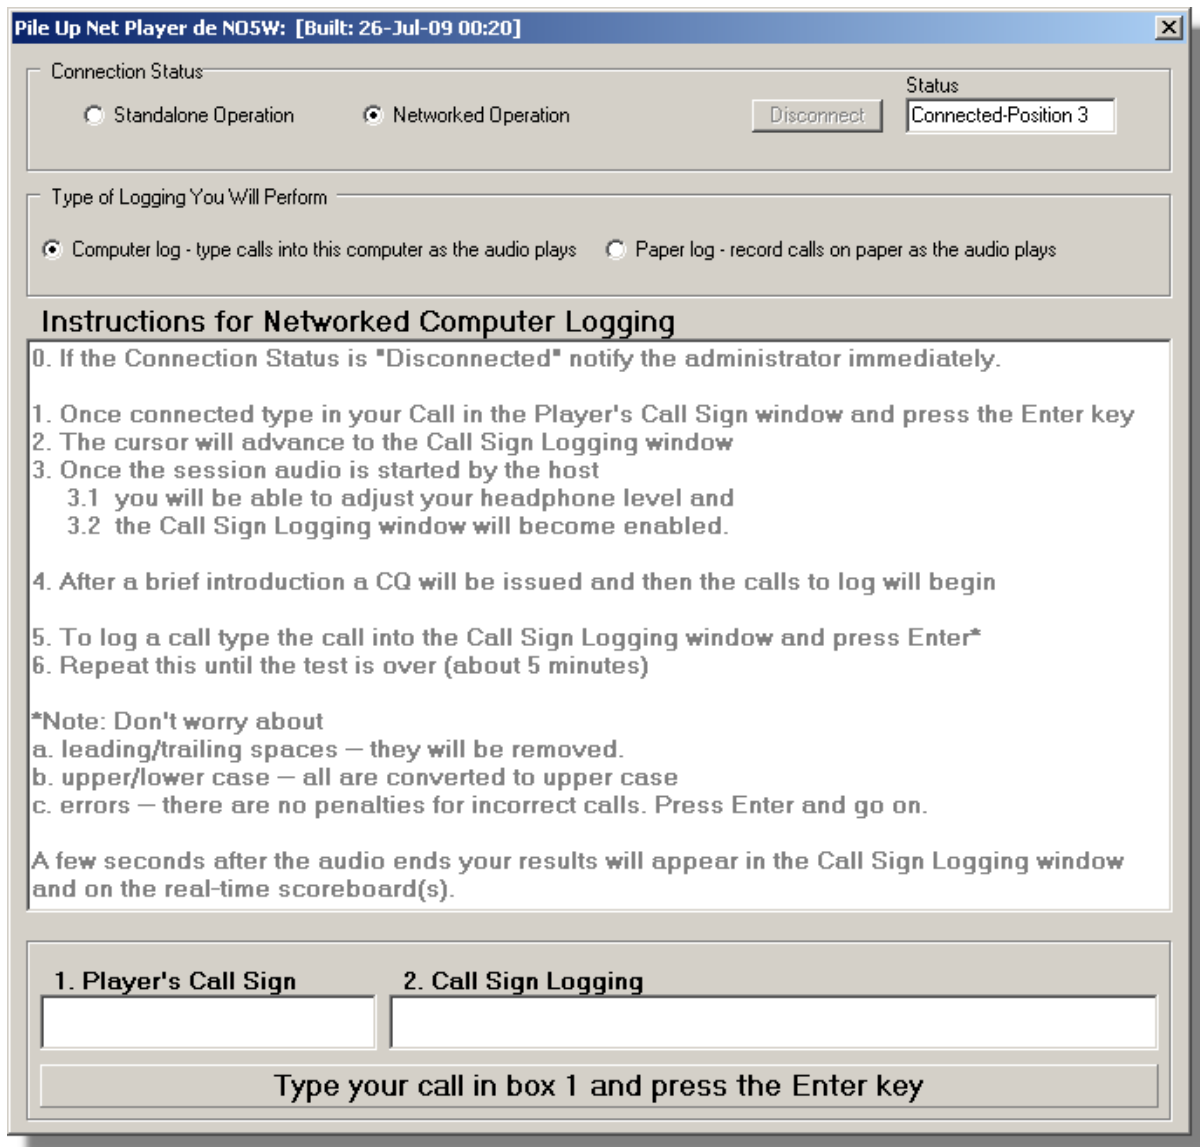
Pile Up Net Player de NO5W: [Built: 26-Jul-09 00:20]

Connection Status

Standalone Operation

Networked Operation

Disconnect

Status

Connected-Position 3

Type of Logging You Will Perform

Computer log - type calls into this computer as the audio plays

Paper log - record calls on paper as the audio plays

Instructions for Networked Computer Logging

0. If the Connection Status is "Disconnected" notify the administrator immediately.

1. Once connected type in your Call in the Player's Call Sign window and press the Enter key
2. The cursor will advance to the Call Sign Logging window
3. Once the session audio is started by the host
3.1 you will be able to adjust your headphone level and
3.2 the Call Sign Logging window will become enabled.

4. After a brief introduction a CQ will be issued and then the calls to log will begin

5. To log a call type the call into the Call Sign Logging window and press Enter*
6. Repeat this until the test is over (about 5 minutes)

*Note: Don't worry about
a. leading/trailing spaces — they will be removed.
b. upper/lower case — all are converted to upper case
c. errors — there are no penalties for incorrect calls. Press Enter and go on.

A few seconds after the audio ends your results will appear in the Call Sign Logging window and on the real-time scoreboard(s).

1. Player's Call Sign

2. Call Sign Logging

Type your call in box 1 and press the Enter key